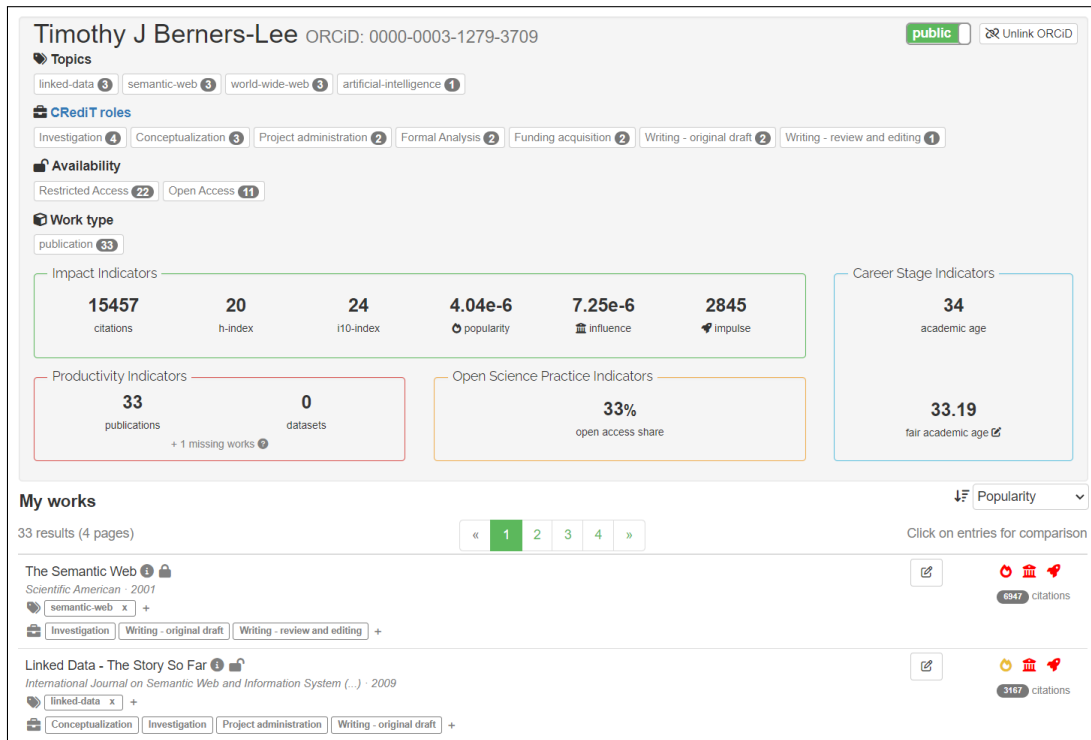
Timothy J Berners-Lee ORCiD: 0000-0003-1279-3709

public  Unlink ORCiD

Topics

linked-data 3  semantic-web 3  world-wide-web 3  artificial-intelligence 1

CRediT roles

Investigation 4  Conceptualization 3  Project administration 2  Formal Analysis 2  Funding acquisition 2  Writing - original draft 2  Writing - review and editing 1

Availability

Restricted Access 22  Open Access 11

Work type

publication 33

Impact Indicators

15457 citations  20 h-index  24 i10-index  4.04e-6 popularity  7.25e-6 influence  2845 impulse

Career Stage Indicators

34 academic age

33.19 fair academic age

Productivity Indicators

33 publications  0 datasets

+ 1 missing works

Open Science Practice Indicators

33% open access share

My works

Popularity

33 results (4 pages)

« 1 2 3 4 »

Click on entries for comparison

The Semantic Web

Scientific American · 2001

semantic-web x +

Investigation  Writing - original draft  Writing - review and editing +

6947 citations

Linked Data - The Story So Far

International Journal on Semantic Web and Information System (...) · 2009

linked-data x +

Conceptualization  Investigation  Project administration  Writing - original draft +

3167 citations